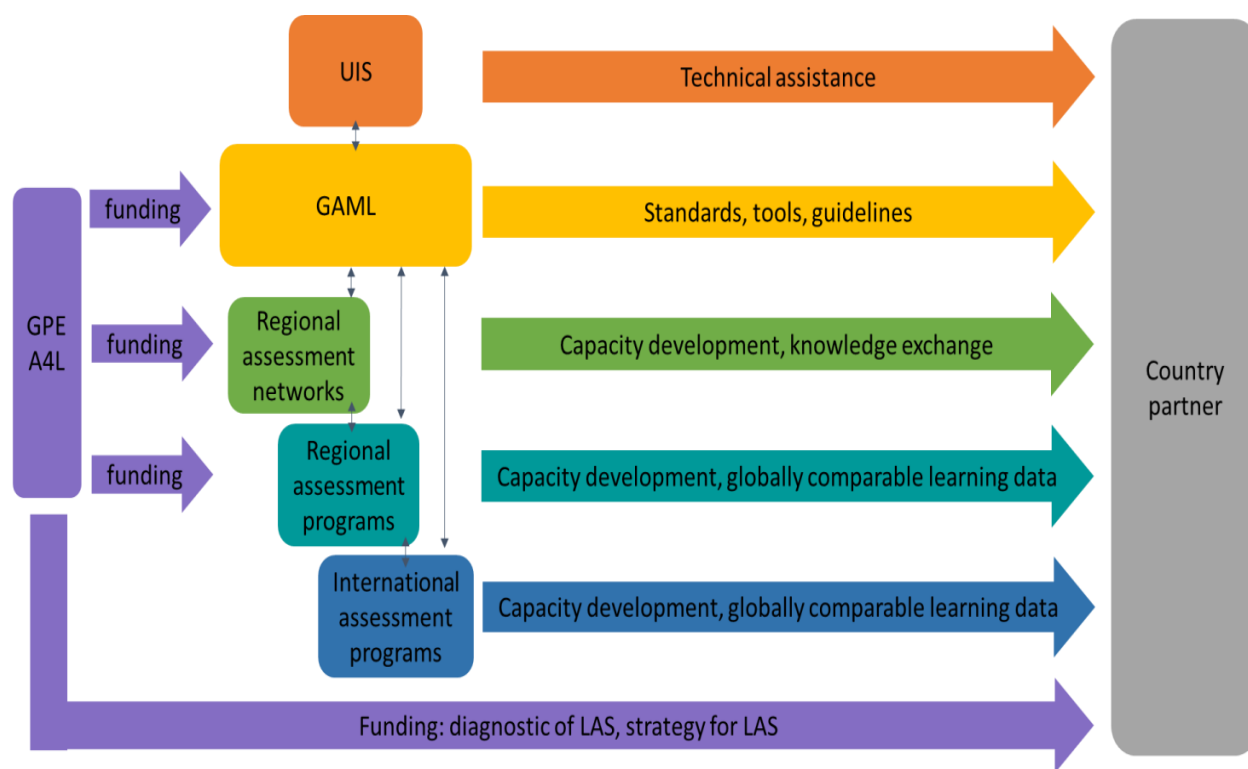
UIS

Technical assistance

GAML

Standards, tools, guidelines

GPE A4L

funding

funding

funding

Regional assessment networks

Capacity development, knowledge exchange

Regional assessment programs

Capacity development, globally comparable learning data

International assessment programs

Capacity development, globally comparable learning data

Funding: diagnostic of LAS, strategy for LAS

Country partner